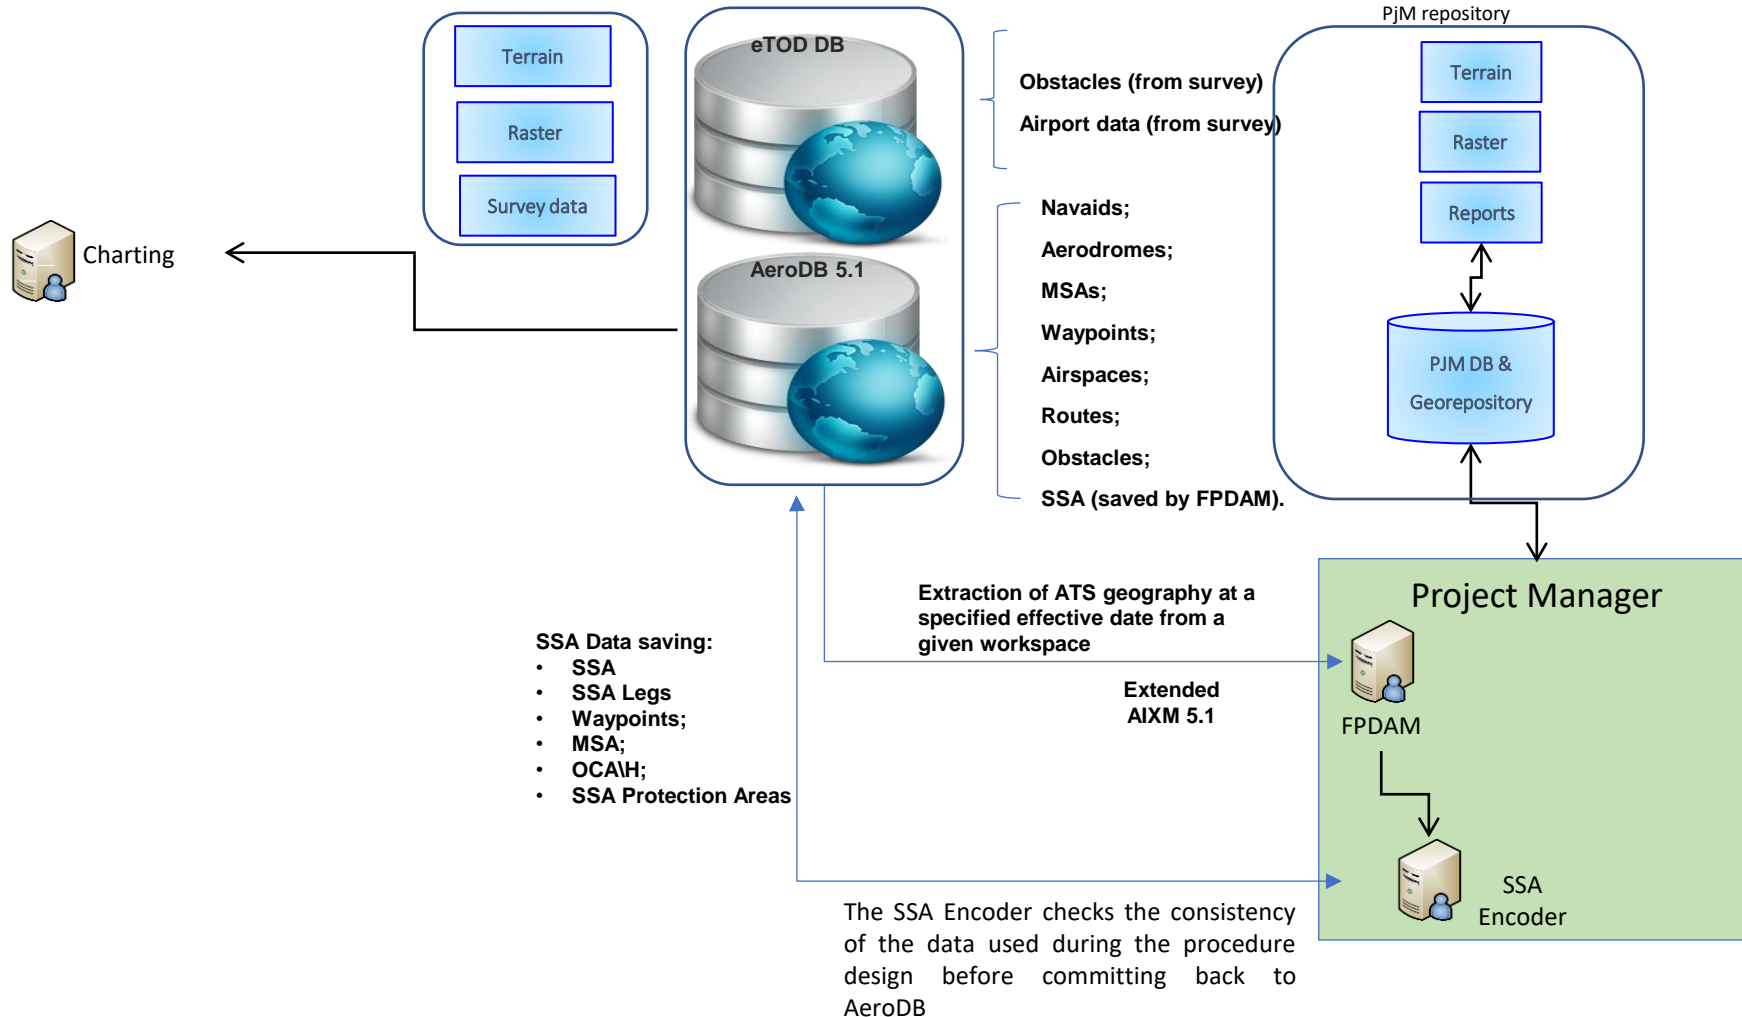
Terrain

Raster

Survey data

eTOD DB

AeroDB 5.1

Obstacles (from survey)

Airport data (from survey)

Navaids;

Aerodromes;

MSAs;

Waypoints;

Airspaces;

Routes;

Obstacles;

SSA (saved by FPDAM).

PjM repository

Terrain

Raster

Reports

PJM DB & Georepository

Charting

Project Manager

Extraction of ATS geography at a specified effective date from a given workspace

FPDAM

Extended AIXM 5.1

SSA Data saving:
• SSA
• SSA Legs
• Waypoints;
• MSA;
• OCA\H;
• SSA Protection Areas

SSA Encoder

The SSA Encoder checks the consistency of the data used during the procedure design before committing back to AeroDB